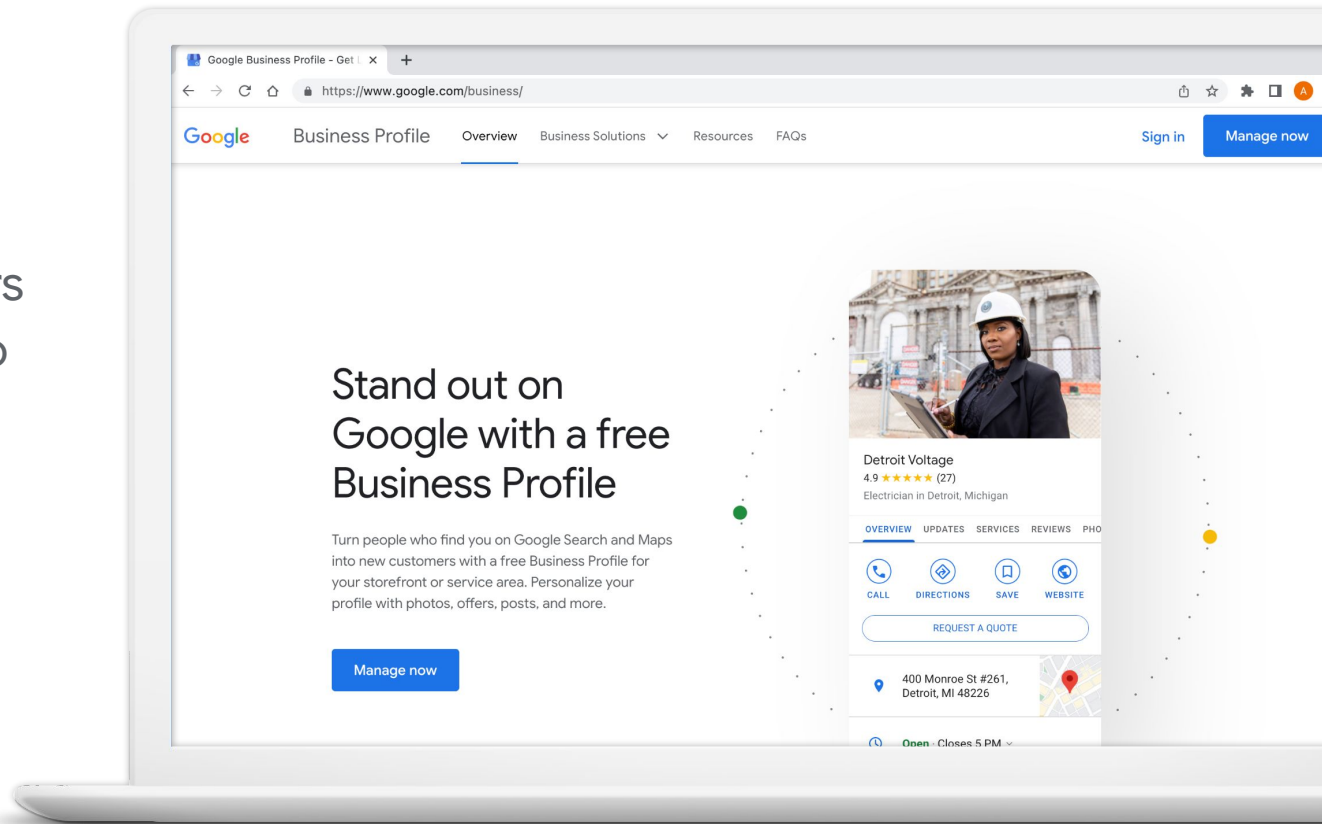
rs

o

Google Business Profile - Get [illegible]

https://www.google.com/business/

A

Google Business Profile Overview Business Solutions Resources FAQs Sign in Manage now

Stand out on Google with a free Business Profile

Turn people who find you on Google Search and Maps into new customers with a free Business Profile for your storefront or service area. Personalize your profile with photos, offers, posts, and more.

Manage now

Detroit Voltage
4.9 ★★★★★ (27)
Electrician in Detroit, Michigan

OVERVIEW UPDATES SERVICES REVIEWS PHO

CALL DIRECTIONS SAVE WEBSITE

REQUEST A QUOTE

400 Monroe St #261, Detroit, MI 48226

Open · Closes 5 PM